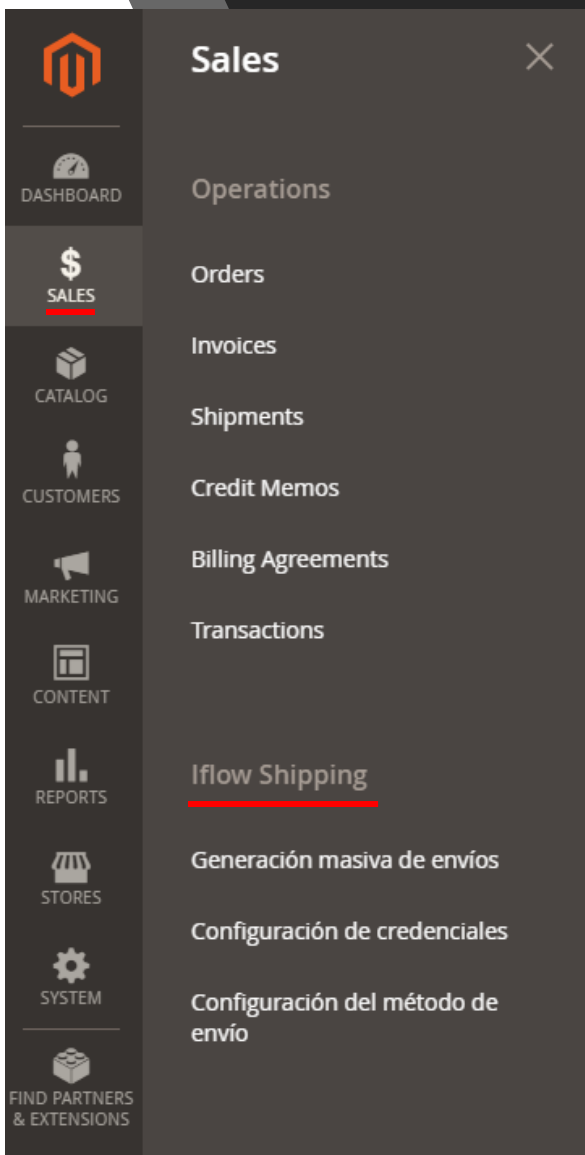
DASHBOARD

$
SALES

CATALOG

CUSTOMERS

MARKETING

CONTENT

REPORTS

STORES

SYSTEM

FIND PARTNERS & EXTENSIONS

Sales

×

Operations

Orders

Invoices

Shipments

Credit Memos

Billing Agreements

Transactions

Iflow Shipping

Generación masiva de envíos

Configuración de credenciales

Configuración del método de envío